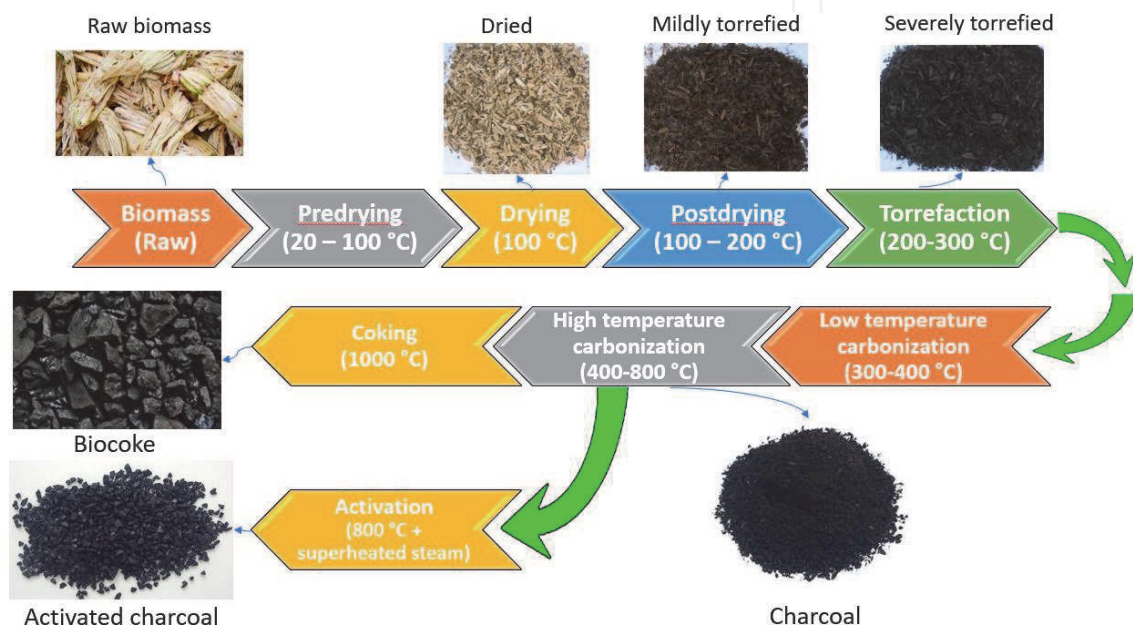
Raw biomass

Dried

Mildly torrefied

Severely torrefied

Biomass (Raw)

Predrying (20 – 100 °C)

Drying (100 °C)

Postdrying (100 – 200 °C)

Torrefaction (200-300 °C)

Low temperature carbonization (300-400 °C)

High temperature carbonization (400-800 °C)

Coking (1000 °C)

Biocoke

Activation (800 °C + superheated steam)

Activated charcoal

Charcoal